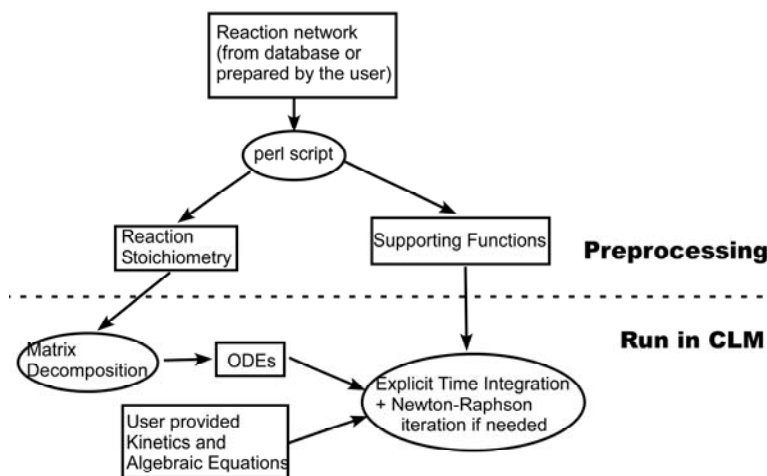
Reaction network (from database or prepared by the user)

perl script

Reaction Stoichiometry

Supporting Functions

Preprocessing

Run in CLM

Matrix Decomposition

ODEs

Explicit Time Integration + Newton-Raphson iteration if needed

User provided Kinetics and Algebraic Equations